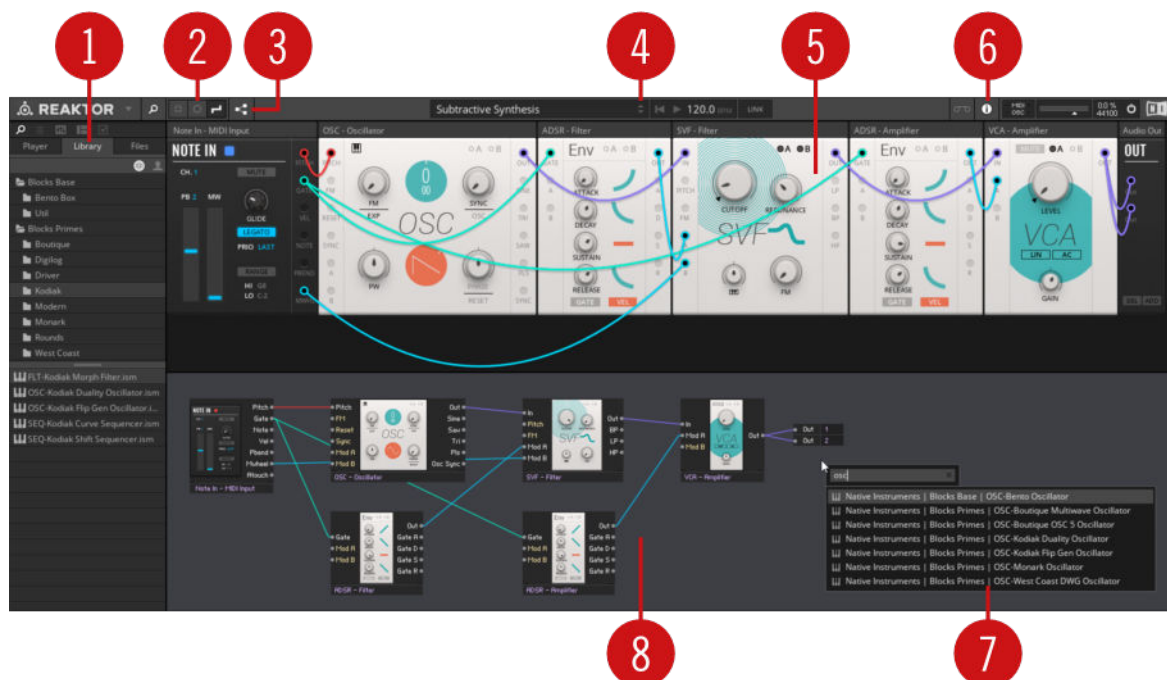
1 2 3 4 5 6

REAKTOR

Subtractive Synthesis

120.0 BPM LINK

MIDI OSC

0.0 % 44100

Player Library Files

Blocks Base
Bento Box
Util
Blocks Primes
Boutique
Digilog
Driver
Kodiak
Modern
Monark
Rounds
West Coast

FLT-Kodiak Morph Filter.ism
OSC-Kodiak Duality Oscillator.ism
OSC-Kodiak Flip Gen Oscillator.i...
SEQ-Kodiak Curve Sequencer.ism
SEQ-Kodiak Shift Sequencer.ism

Note In - MIDI Input
NOTE IN
CH. 1
MUTE
PB 2 MW
GLIDE
LEGATO
PRIO LAST
RANGE
HI G8
LO C-2
PITCH GATE VEL NOTE PBEND MWH

OSC - Oscillator
PITCH FM RESET SYNC A B
FM EXP SYNC OSC
OSC
PW PHASE RESET
OUT SINE SAW TRI PLS SYNC

ADSR - Filter
Env
GATE A D S R
ATTACK DECAY SUSTAIN RELEASE
GATE VEL
OUT

SVF - Filter
IN PITCH FM A B
CUTOFF RESONANCE
SVF
FM
OUT LP BP HP

ADSR - Amplifier
Env
GATE A D S R
ATTACK DECAY SUSTAIN RELEASE
GATE VEL
OUT

VCA - Amplifier
IN A
LEVEL
VCA
LIN AC
GAIN

Audio Out
OUT

Pitch Gate Note Vel Pbend Mwheel Atouch
Note In - MIDI Input
Pitch FM Reset Sync Mod A Mod B
Out Sine Saw Tri Pls Osc Sync
OSC - Oscillator
In Pitch FM Mod A Mod B
Out BP LP HP
SVF - Filter
In Mod A Mod B
Out
VCA - Amplifier
Out 1
Out 2
Gate Mod A Mod B
Out Gate A Gate D Gate S Gate R
ADSR - Filter
Gate Mod A Mod B
Out Gate A Gate D Gate S Gate R
ADSR - Amplifier

osc
Native Instruments | Blocks Base | OSC-Bento Oscillator
Native Instruments | Blocks Primes | OSC-Boutique Multiwave Oscillator
Native Instruments | Blocks Primes | OSC-Boutique OSC 5 Oscillator
Native Instruments | Blocks Primes | OSC-Kodiak Duality Oscillator
Native Instruments | Blocks Primes | OSC-Kodiak Flip Gen Oscillator
Native Instruments | Blocks Primes | OSC-Monark Oscillator
Native Instruments | Blocks Primes | OSC-West Coast DWG Oscillator

8 7